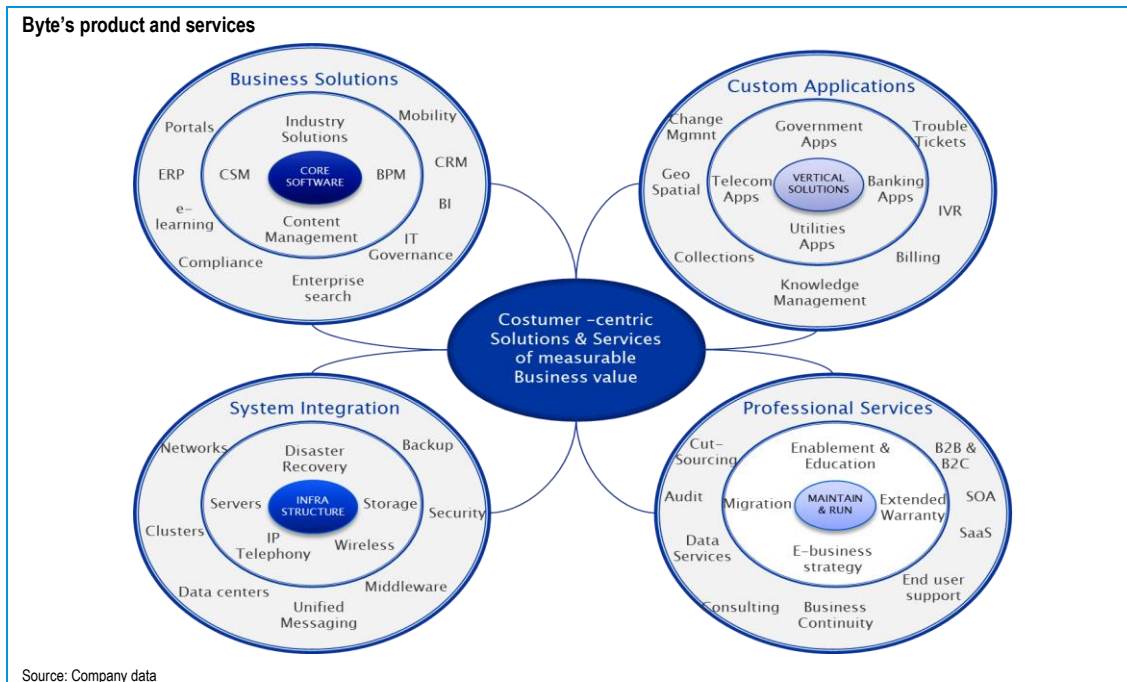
Byte's product and services

Business Solutions

Industry Solutions

CSM

CORE SOFTWARE

BPM

Content Management

Portals

Mobility

ERP

CRM

BI

e-learning

IT Governance

Compliance

Enterprise search

Custom Applications

Change Mgmnt

Government Apps

Trouble Tickets

Geo Spatial

Telecom Apps

VERTICAL SOLUTIONS

Banking Apps

IVR

Utilities Apps

Collections

Billing

Knowledge Management

Costumer -centric Solutions & Services of measurable Business value

System Integration

Networks

Disaster Recovery

Backup

Servers

INFRA STRUCTURE

Storage

Security

Clusters

IP Telephony

Wireless

Middleware

Data centers

Unified Messaging

Professional Services

Cut-Sourcing

Enablement & Education

B2B & B2C

Audit

Migration

MAINTAIN & RUN

Extended Warranty

SOA

SaaS

Data Services

E-business strategy

End user support

Consulting

Business Continuity

Source: Company data